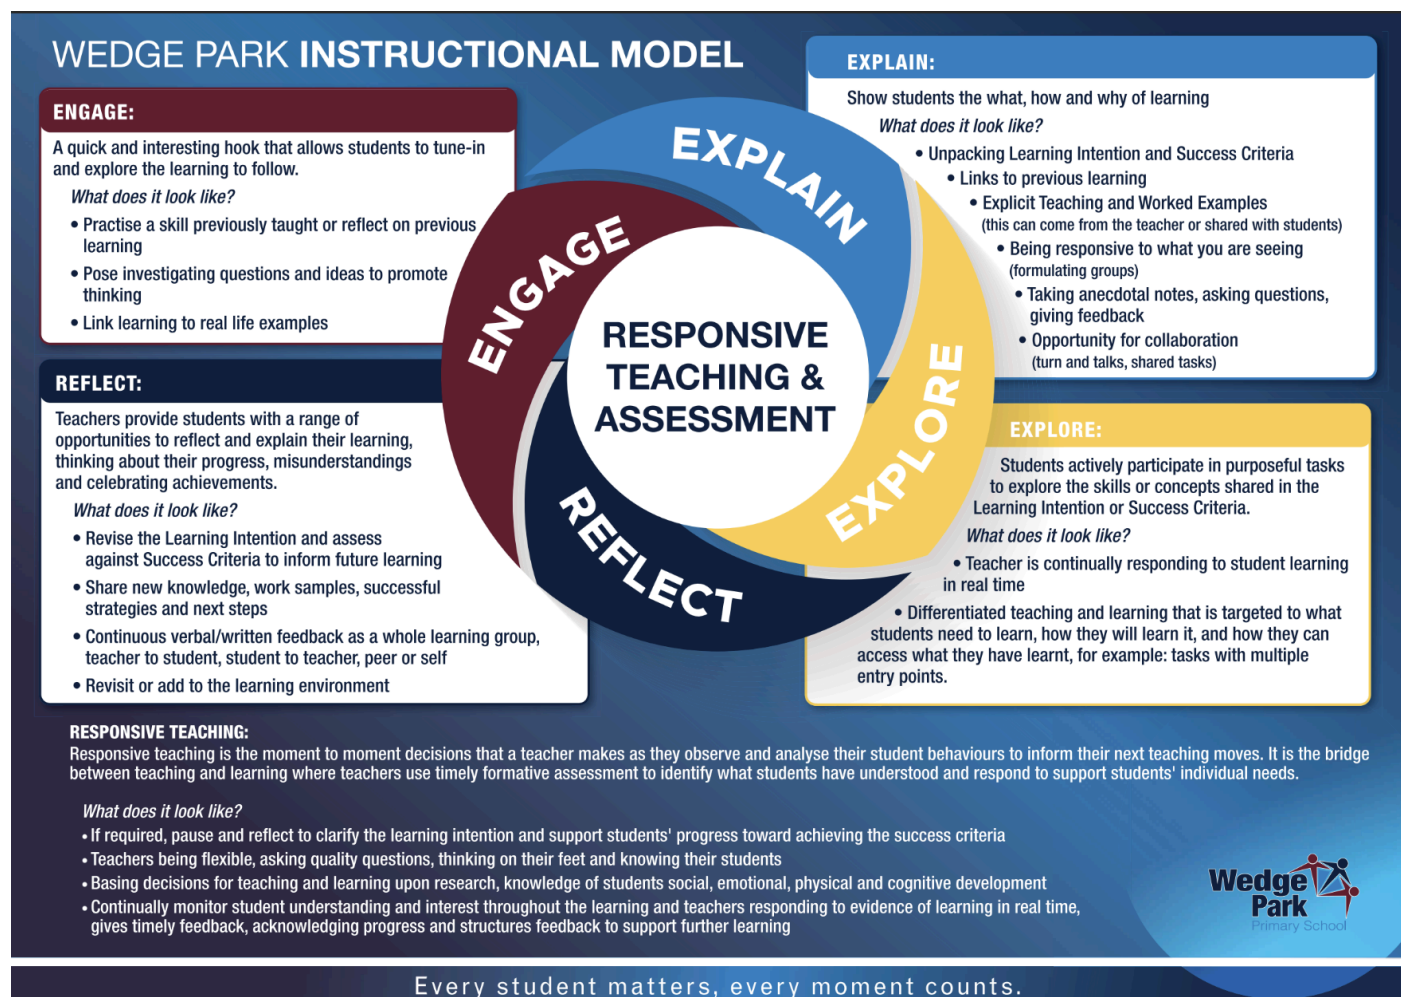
WEDGE PARK INSTRUCTIONAL MODEL

ENGAGE:

A quick and interesting hook that allows students to tune-in and explore the learning to follow.

What does it look like?

• Practise a skill previously taught or reflect on previous learning
• Pose investigating questions and ideas to promote thinking
• Link learning to real life examples

REFLECT:

Teachers provide students with a range of opportunities to reflect and explain their learning, thinking about their progress, misunderstandings and celebrating achievements.

What does it look like?

• Revise the Learning Intention and assess against Success Criteria to inform future learning
• Share new knowledge, work samples, successful strategies and next steps
• Continuous verbal/written feedback as a whole learning group, teacher to student, student to teacher, peer or self
• Revisit or add to the learning environment

EXPLAIN

ENGAGE

EXPLORE

REFLECT

RESPONSIVE TEACHING & ASSESSMENT

EXPLAIN:

Show students the what, how and why of learning

What does it look like?

• Unpacking Learning Intention and Success Criteria
• Links to previous learning
• Explicit Teaching and Worked Examples (this can come from the teacher or shared with students)
• Being responsive to what you are seeing (formulating groups)
• Taking anecdotal notes, asking questions, giving feedback
• Opportunity for collaboration (turn and talks, shared tasks)

EXPLORE:

Students actively participate in purposeful tasks to explore the skills or concepts shared in the Learning Intention or Success Criteria.

What does it look like?

• Teacher is continually responding to student learning in real time
• Differentiated teaching and learning that is targeted to what students need to learn, how they will learn it, and how they can access what they have learnt, for example: tasks with multiple entry points.

RESPONSIVE TEACHING:

Responsive teaching is the moment to moment decisions that a teacher makes as they observe and analyse their student behaviours to inform their next teaching moves. It is the bridge between teaching and learning where teachers use timely formative assessment to identify what students have understood and respond to support students' individual needs.

What does it look like?

• If required, pause and reflect to clarify the learning intention and support students' progress toward achieving the success criteria
• Teachers being flexible, asking quality questions, thinking on their feet and knowing their students
• Basing decisions for teaching and learning upon research, knowledge of students social, emotional, physical and cognitive development
• Continually monitor student understanding and interest throughout the learning and teachers responding to evidence of learning in real time, gives timely feedback, acknowledging progress and structures feedback to support further learning

Wedge Park Primary School

Every student matters, every moment counts.